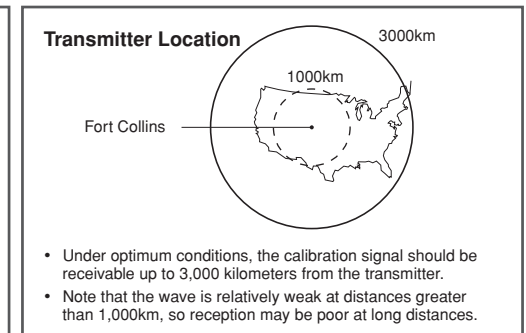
Transmitter Location

3000km

1000km

Fort Collins

• Under optimum conditions, the calibration signal should be receivable up to 3,000 kilometers from the transmitter.

• Note that the wave is relatively weak at distances greater than 1,000km, so reception may be poor at long distances.